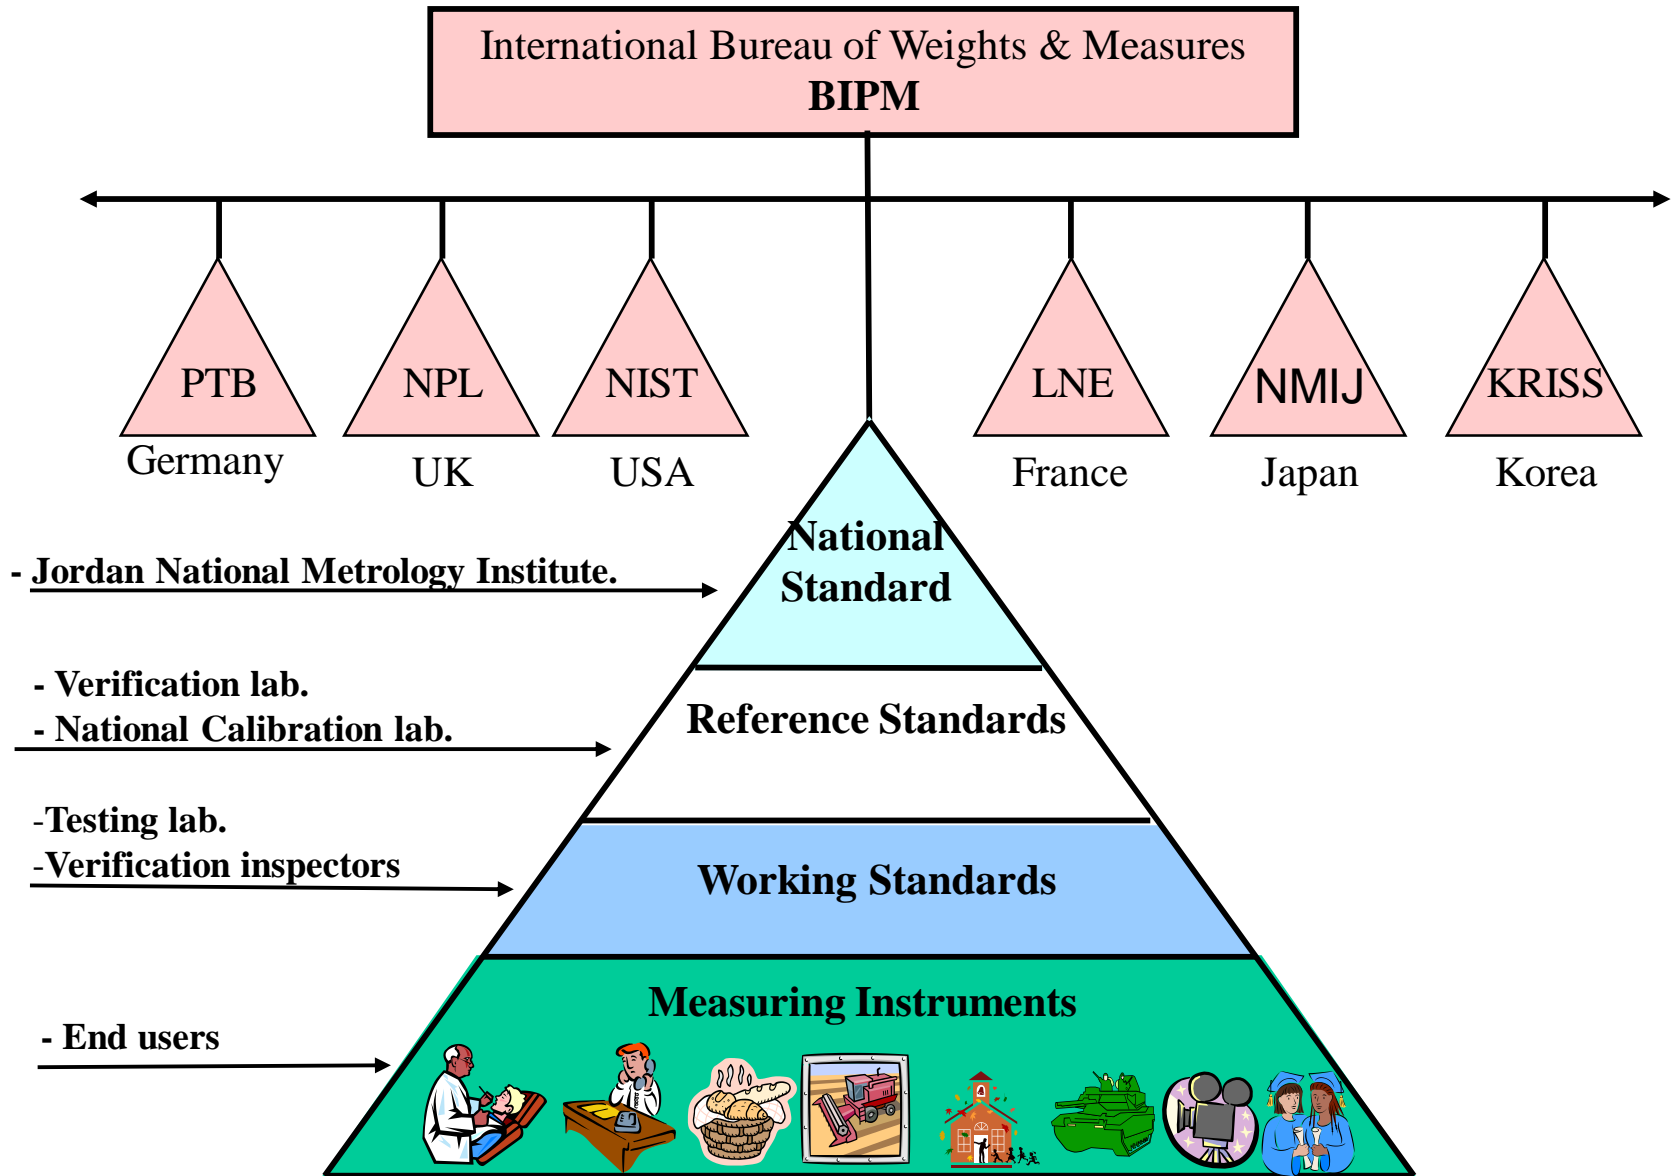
International Bureau of Weights & Measures
BIPM

PTB
Germany

NPL
UK

NIST
USA

LNE
France

NMIJ
Japan

KRISS
Korea

National Standard

- Jordan National Metrology Institute.

Reference Standards

- Verification lab.
- National Calibration lab.

Working Standards

-Testing lab.
-Verification inspectors

Measuring Instruments

- End users